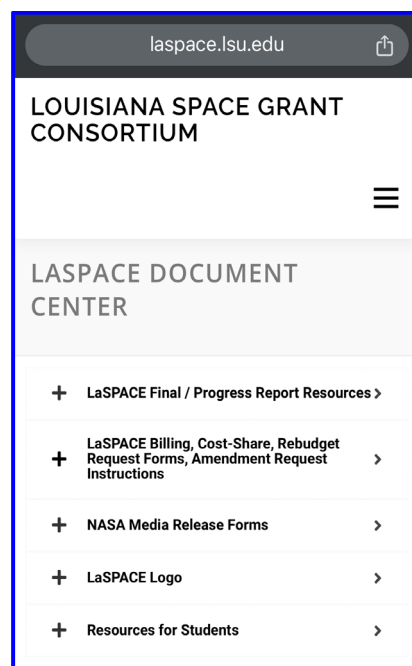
laspace.lsu.edu

LOUISIANA SPACE GRANT CONSORTIUM

LASPACE DOCUMENT CENTER

+ LaSPACE Final / Progress Report Resources >

+ LaSPACE Billing, Cost-Share, Rebudget Request Forms, Amendment Request Instructions >

+ NASA Media Release Forms >

+ LaSPACE Logo >

+ Resources for Students >